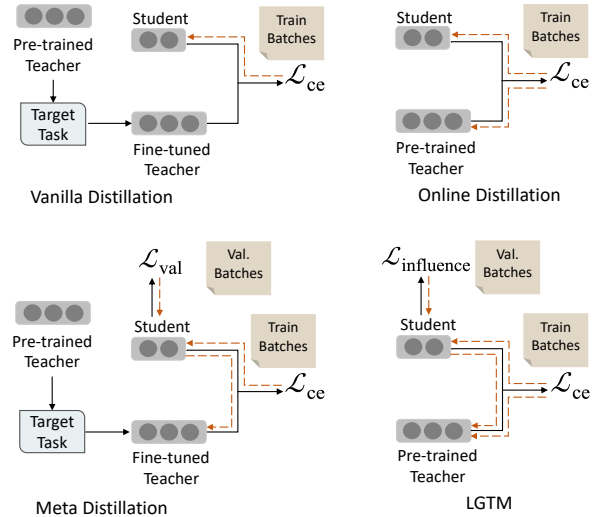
Pre-trained Teacher

Target Task

Student

Train Batches

$\mathcal{L}_{\text{ce}}$

Fine-tuned Teacher

Vanilla Distillation

Student

Train Batches

$\mathcal{L}_{\text{ce}}$

Pre-trained Teacher

Online Distillation

$\mathcal{L}_{\text{val}}$

Val. Batches

Pre-trained Teacher

Student

Train Batches

$\mathcal{L}_{\text{ce}}$

Target Task

Fine-tuned Teacher

Meta Distillation

$\mathcal{L}_{\text{influence}}$

Val. Batches

Student

Train Batches

$\mathcal{L}_{\text{ce}}$

Pre-trained Teacher

LGTM